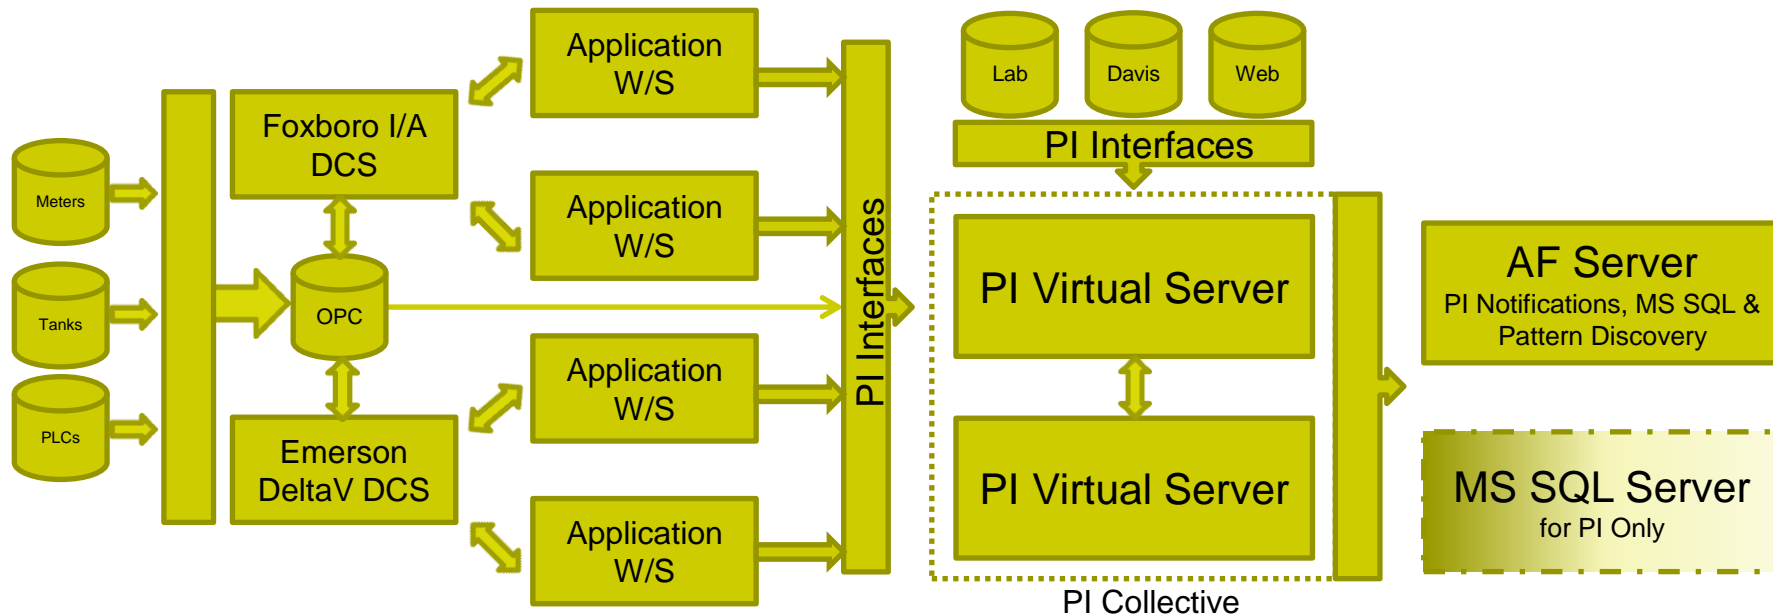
Meters

Tanks

PLCs

Foxboro I/A DCS

OPC

Emerson DeltaV DCS

Application W/S

Application W/S

Application W/S

Application W/S

PI Interfaces

Lab

Davis

Web

PI Interfaces

PI Virtual Server

PI Virtual Server

PI Collective

AF Server
PI Notifications, MS SQL & Pattern Discovery

MS SQL Server
for PI Only